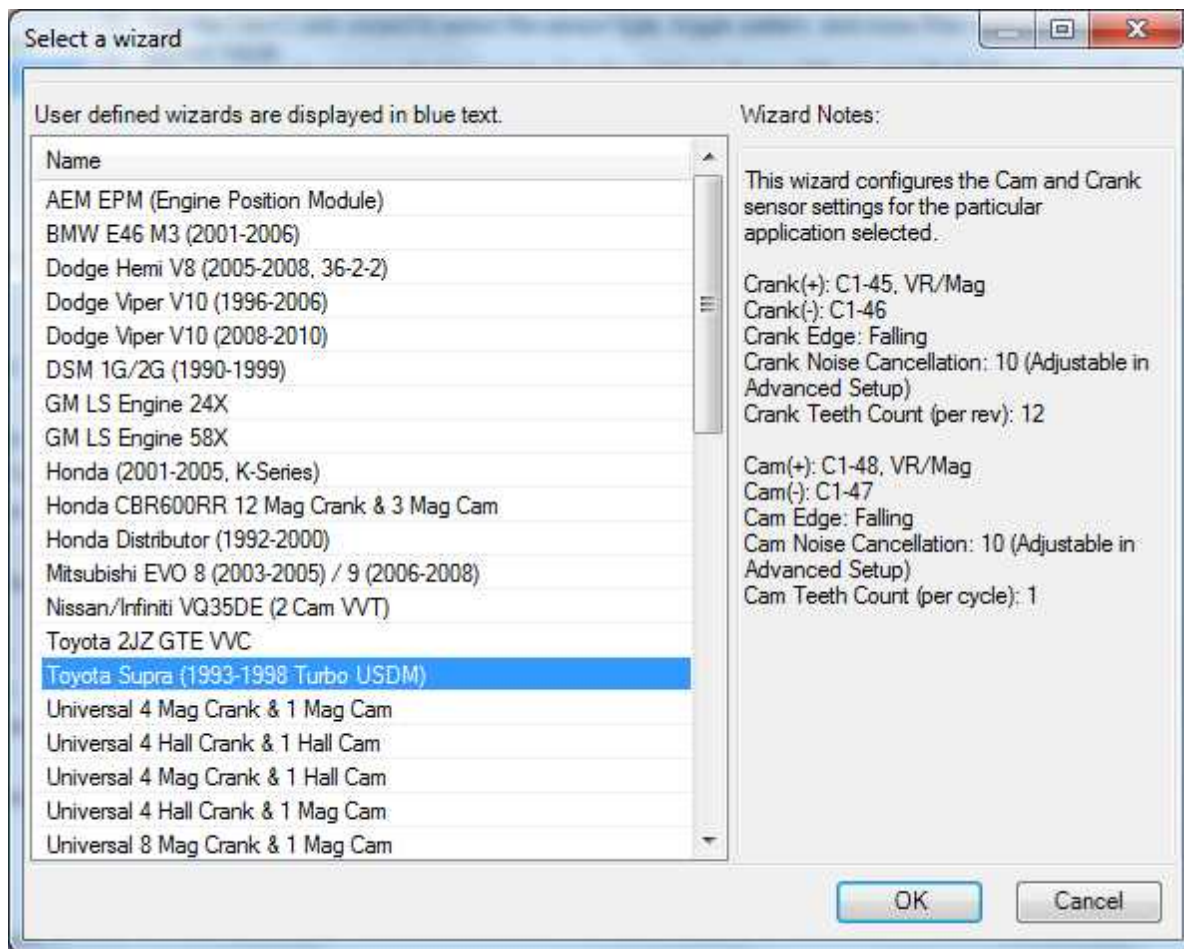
Select a wizard

User defined wizards are displayed in blue text.

Name

AEM EPM (Engine Position Module)
BMW E46 M3 (2001-2006)
Dodge Hemi V8 (2005-2008, 36-2-2)
Dodge Viper V10 (1996-2006)
Dodge Viper V10 (2008-2010)
DSM 1G/2G (1990-1999)
GM LS Engine 24X
GM LS Engine 58X
Honda (2001-2005, K-Series)
Honda CBR600RR 12 Mag Crank & 3 Mag Cam
Honda Distributor (1992-2000)
Mitsubishi EVO 8 (2003-2005) / 9 (2006-2008)
Nissan/Infiniti VQ35DE (2 Cam VVT)
Toyota 2JZ GTE VVC
Toyota Supra (1993-1998 Turbo USDM)
Universal 4 Mag Crank & 1 Mag Cam
Universal 4 Hall Crank & 1 Hall Cam
Universal 4 Mag Crank & 1 Hall Cam
Universal 4 Hall Crank & 1 Mag Cam
Universal 8 Mag Crank & 1 Mag Cam

Wizard Notes:

This wizard configures the Cam and Crank sensor settings for the particular application selected.

Crank(+): C1-45, VR/Mag
Crank(-): C1-46
Crank Edge: Falling
Crank Noise Cancellation: 10 (Adjustable in Advanced Setup)
Crank Teeth Count (per rev): 12

Cam(+): C1-48, VR/Mag
Cam(-): C1-47
Cam Edge: Falling
Cam Noise Cancellation: 10 (Adjustable in Advanced Setup)
Cam Teeth Count (per cycle): 1

OK
Cancel